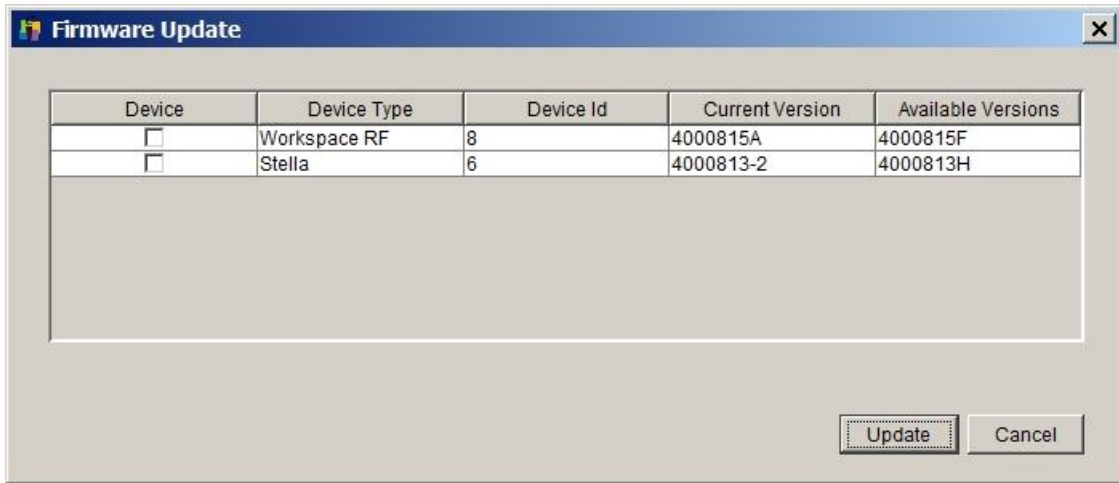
Firmware Update

| Device | Device Type | Device Id | Current Version | Available Versions |
|---|---|---|---|---|
| ☐ | Workspace RF | 8 | 4000815A | 4000815F |
| ☐ | Stella | 6 | 4000813-2 | 4000813H |

Update
Cancel